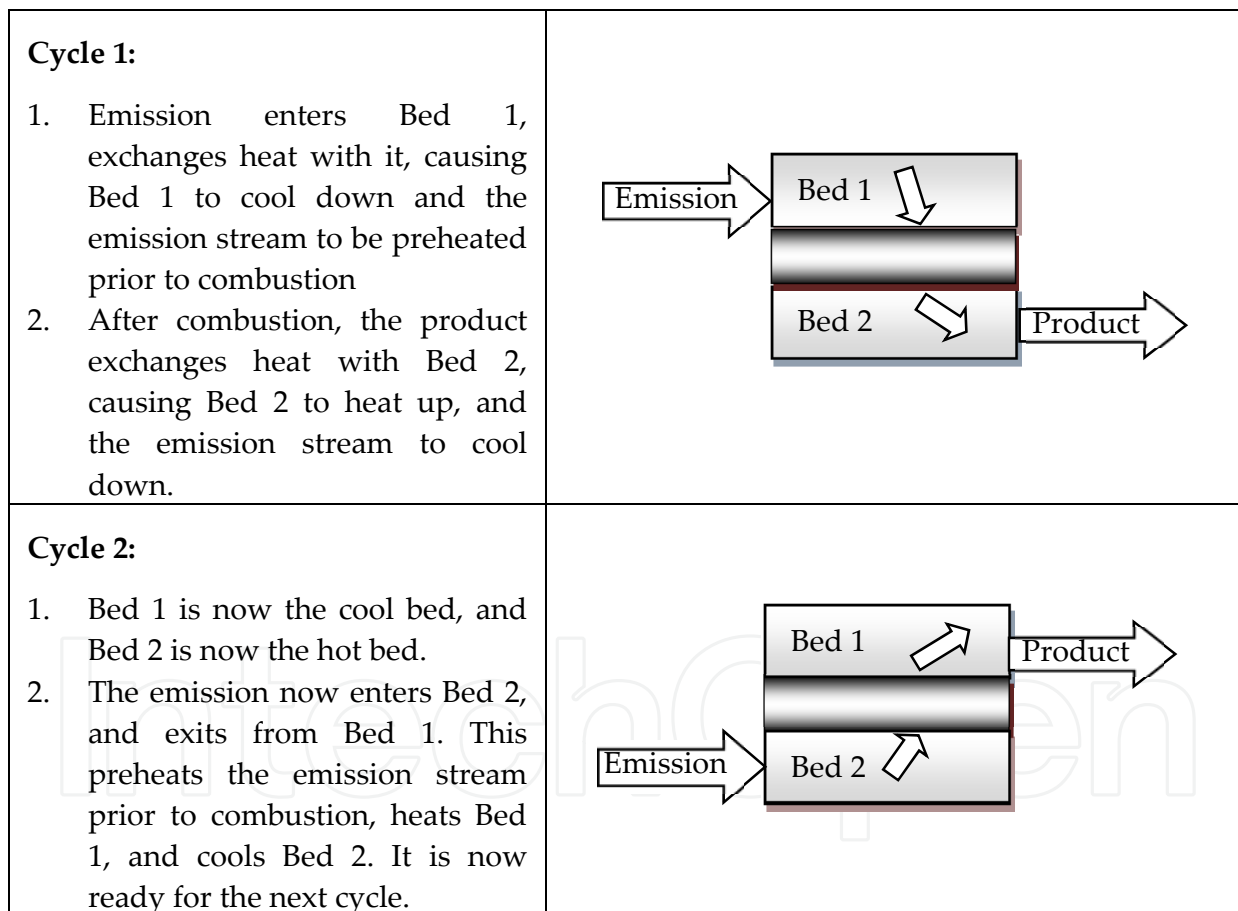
| | |
|---|---|
| **Cycle 1:**<br>1. Emission enters Bed 1, exchanges heat with it, causing Bed 1 to cool down and the emission stream to be preheated prior to combustion<br>2. After combustion, the product exchanges heat with Bed 2, causing Bed 2 to heat up, and the emission stream to cool down. | Emission<br>Bed 1<br>Bed 2<br>Product |
| **Cycle 2:**<br>1. Bed 1 is now the cool bed, and Bed 2 is now the hot bed.<br>2. The emission now enters Bed 2, and exits from Bed 1. This preheats the emission stream prior to combustion, heats Bed 1, and cools Bed 2. It is now ready for the next cycle. | Bed 1<br>Product<br>Emission<br>Bed 2 |

IntechOpen